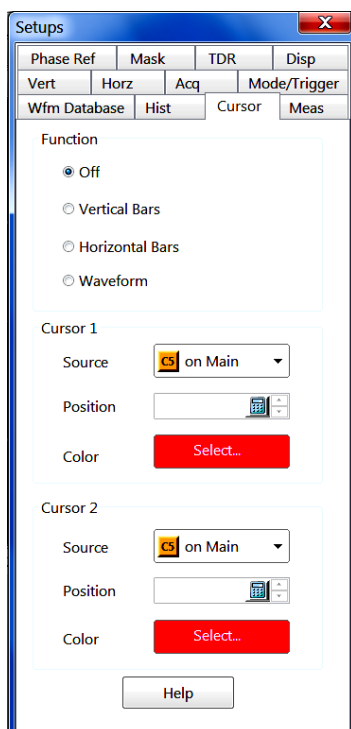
Setups

Phase Ref | Mask | TDR | Disp
Vert | Horz | Acq | Mode/Trigger
Wfm Database | Hist | Cursor | Meas

Function

Off

Vertical Bars

Horizontal Bars

Waveform

Cursor 1

Source C5 on Main

Position

Color Select...

Cursor 2

Source C5 on Main

Position

Color Select...

Help